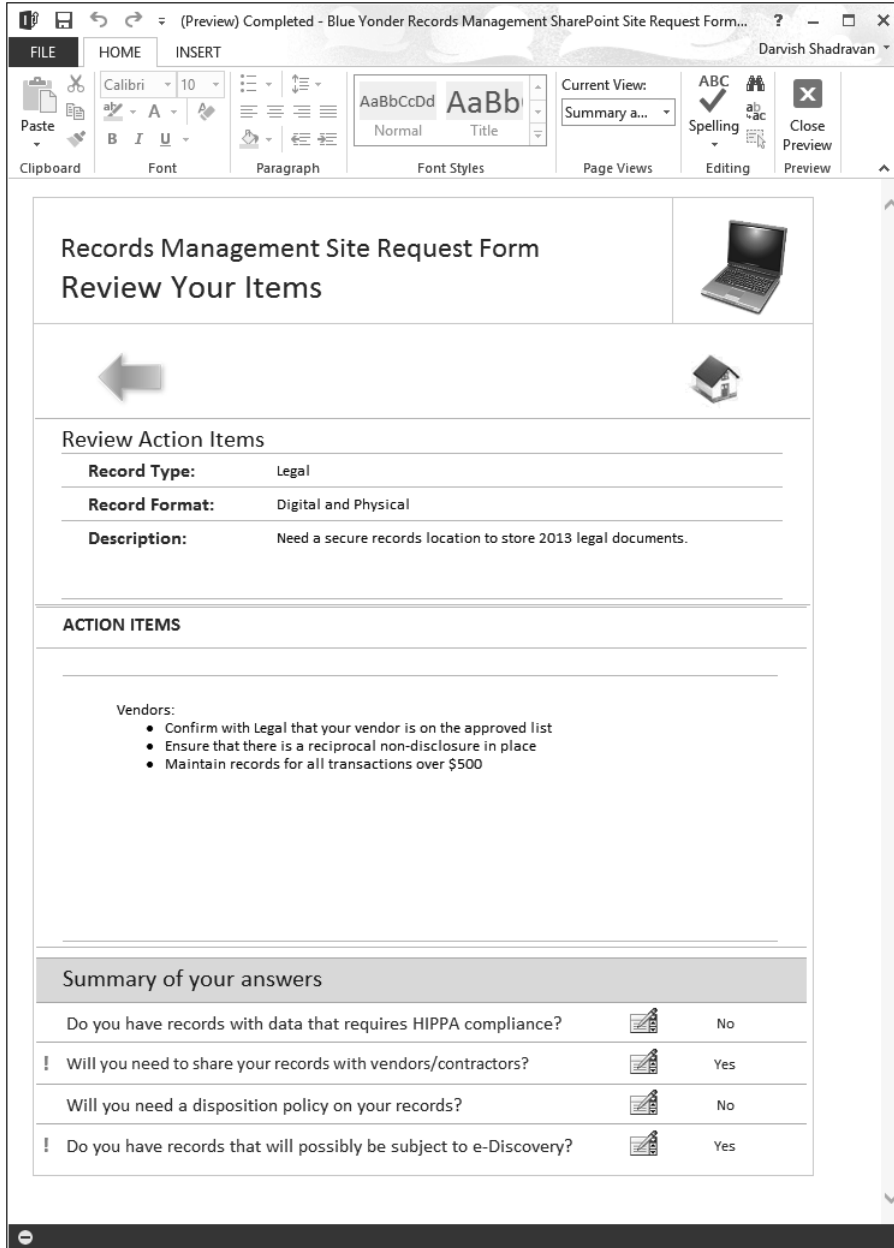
(Preview) Completed - Blue Yonder Records Management SharePoint Site Request Form... ?

FILE HOME INSERT Darvish Shadravan

Paste
Calibri 10
AaBbCcDd Normal
AaBb Title
Current View:
Summary a...
ABC Spelling
Close Preview

Clipboard Font Paragraph Font Styles Page Views Editing Preview

Records Management Site Request Form
Review Your Items

Review Action Items

| Record Type: | Legal |
|---|---|
| Record Format: | Digital and Physical |
| Description: | Need a secure records location to store 2013 legal documents. |

ACTION ITEMS

Vendors:
- Confirm with Legal that your vendor is on the approved list
- Ensure that there is a reciprocal non-disclosure in place
- Maintain records for all transactions over $500

Summary of your answers

| | | |
|---|---|---|
| | Do you have records with data that requires HIPPA compliance? | No |
| ! | Will you need to share your records with vendors/contractors? | Yes |
| | Will you need a disposition policy on your records? | No |
| ! | Do you have records that will possibly be subject to e-Discovery? | Yes |